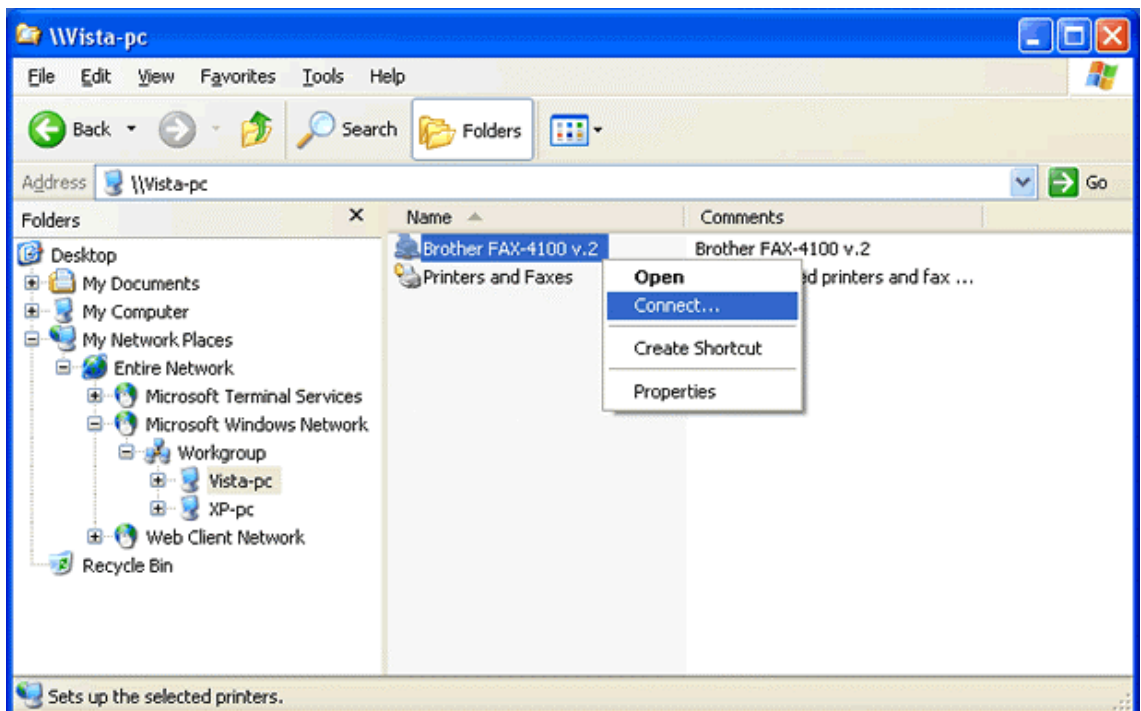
\\Vista-pc

File Edit View Favorites Tools Help

Back Search Folders

Address \\Vista-pc Go

Folders

Desktop
My Documents
My Computer
My Network Places
Entire Network
Microsoft Terminal Services
Microsoft Windows Network
Workgroup
Vista-pc
XP-pc
Web Client Network
Recycle Bin

| Name | Comments |
|---|---|
| Brother FAX-4100 v.2 | Brother FAX-4100 v.2 |
| Printers and Faxes | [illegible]d printers and fax ... |

Open
Connect...
Create Shortcut
Properties

Sets up the selected printers.